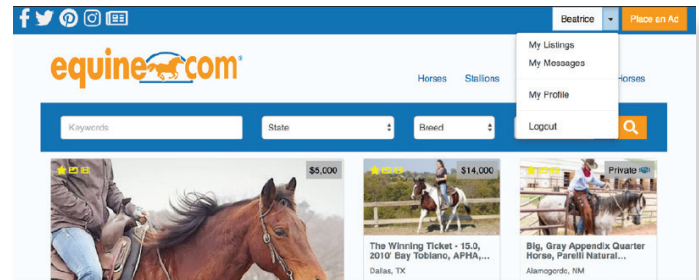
Beatrice
Place an Ad
My Listings
My Messages
My Profile
Logout
equine.com®
Horses
Stallions
Horses
Keywords
State
Breed
$5,000
$14,000
The Winning Ticket - 15.0, 2010' Bay Tobiano, APHA,...
Dallas, TX
Private
Big, Gray Appendix Quarter Horse, Parelli Natural...
Alamogordo, NM